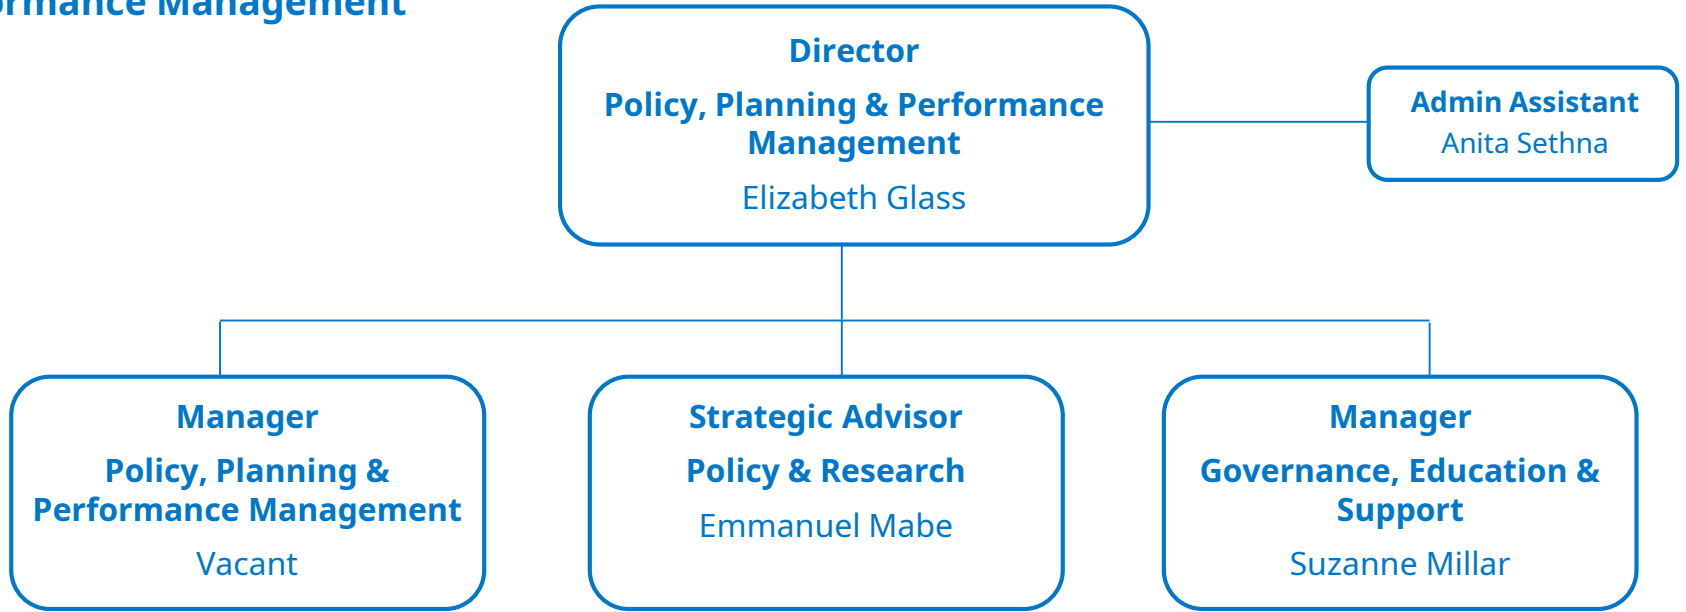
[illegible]rmance Management

Director

Policy, Planning & Performance Management

Elizabeth Glass

Admin Assistant

Anita Sethna

Manager

Policy, Planning & Performance Management

Vacant

Strategic Advisor

Policy & Research

Emmanuel Mabe

Manager

Governance, Education & Support

Suzanne Millar